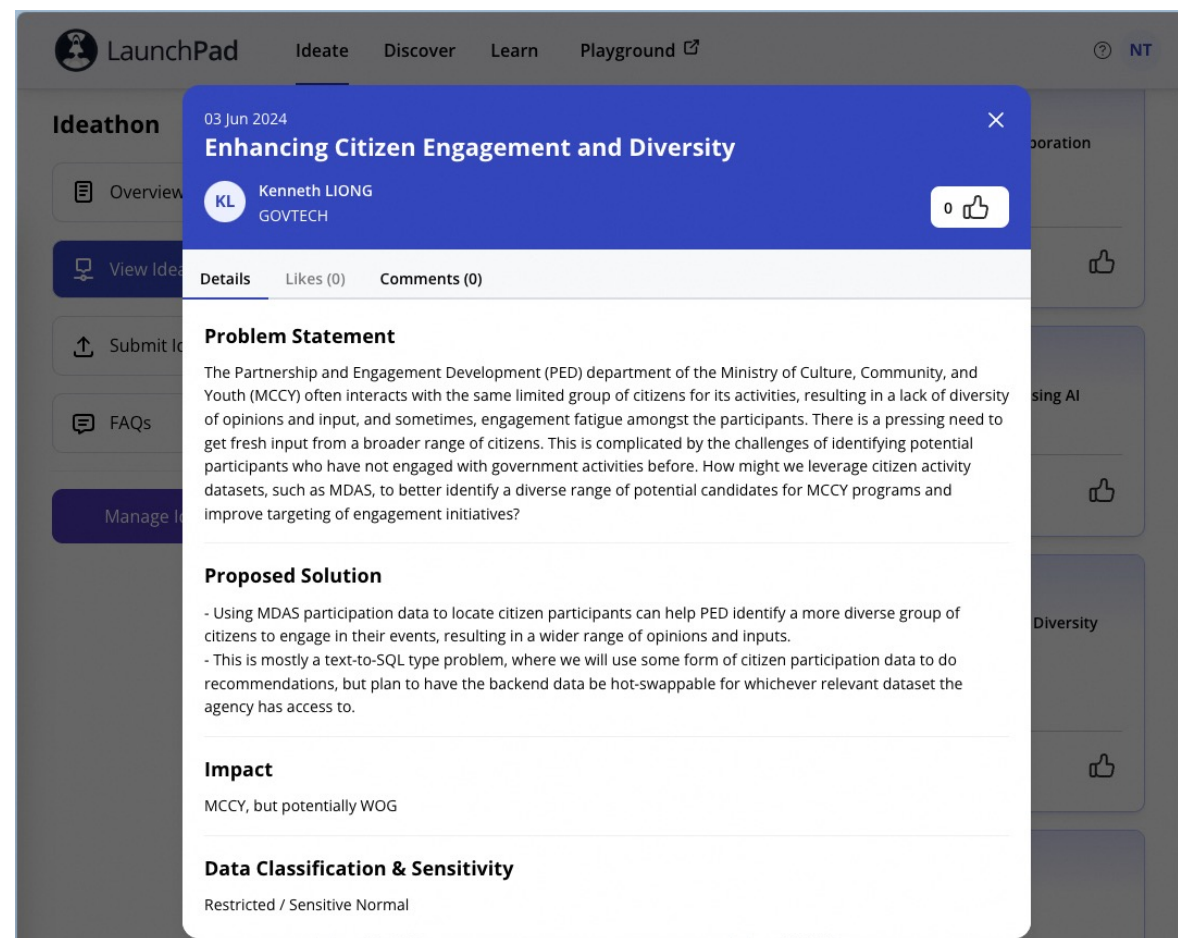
LaunchPad Ideate Discover Learn Playground

NT

Ideathon

Overview

View Idea

Submit Id

FAQs

Manage Id

oration

sing AI

Diversity

03 Jun 2024

Enhancing Citizen Engagement and Diversity

KL Kenneth LIONG
GOVTECH

0

Details Likes (0) Comments (0)

Problem Statement

The Partnership and Engagement Development (PED) department of the Ministry of Culture, Community, and Youth (MCCY) often interacts with the same limited group of citizens for its activities, resulting in a lack of diversity of opinions and input, and sometimes, engagement fatigue amongst the participants. There is a pressing need to get fresh input from a broader range of citizens. This is complicated by the challenges of identifying potential participants who have not engaged with government activities before. How might we leverage citizen activity datasets, such as MDAS, to better identify a diverse range of potential candidates for MCCY programs and improve targeting of engagement initiatives?

Proposed Solution

- Using MDAS participation data to locate citizen participants can help PED identify a more diverse group of citizens to engage in their events, resulting in a wider range of opinions and inputs.
- This is mostly a text-to-SQL type problem, where we will use some form of citizen participation data to do recommendations, but plan to have the backend data be hot-swappable for whichever relevant dataset the agency has access to.

Impact

MCCY, but potentially WOG

Data Classification & Sensitivity

Restricted / Sensitive Normal